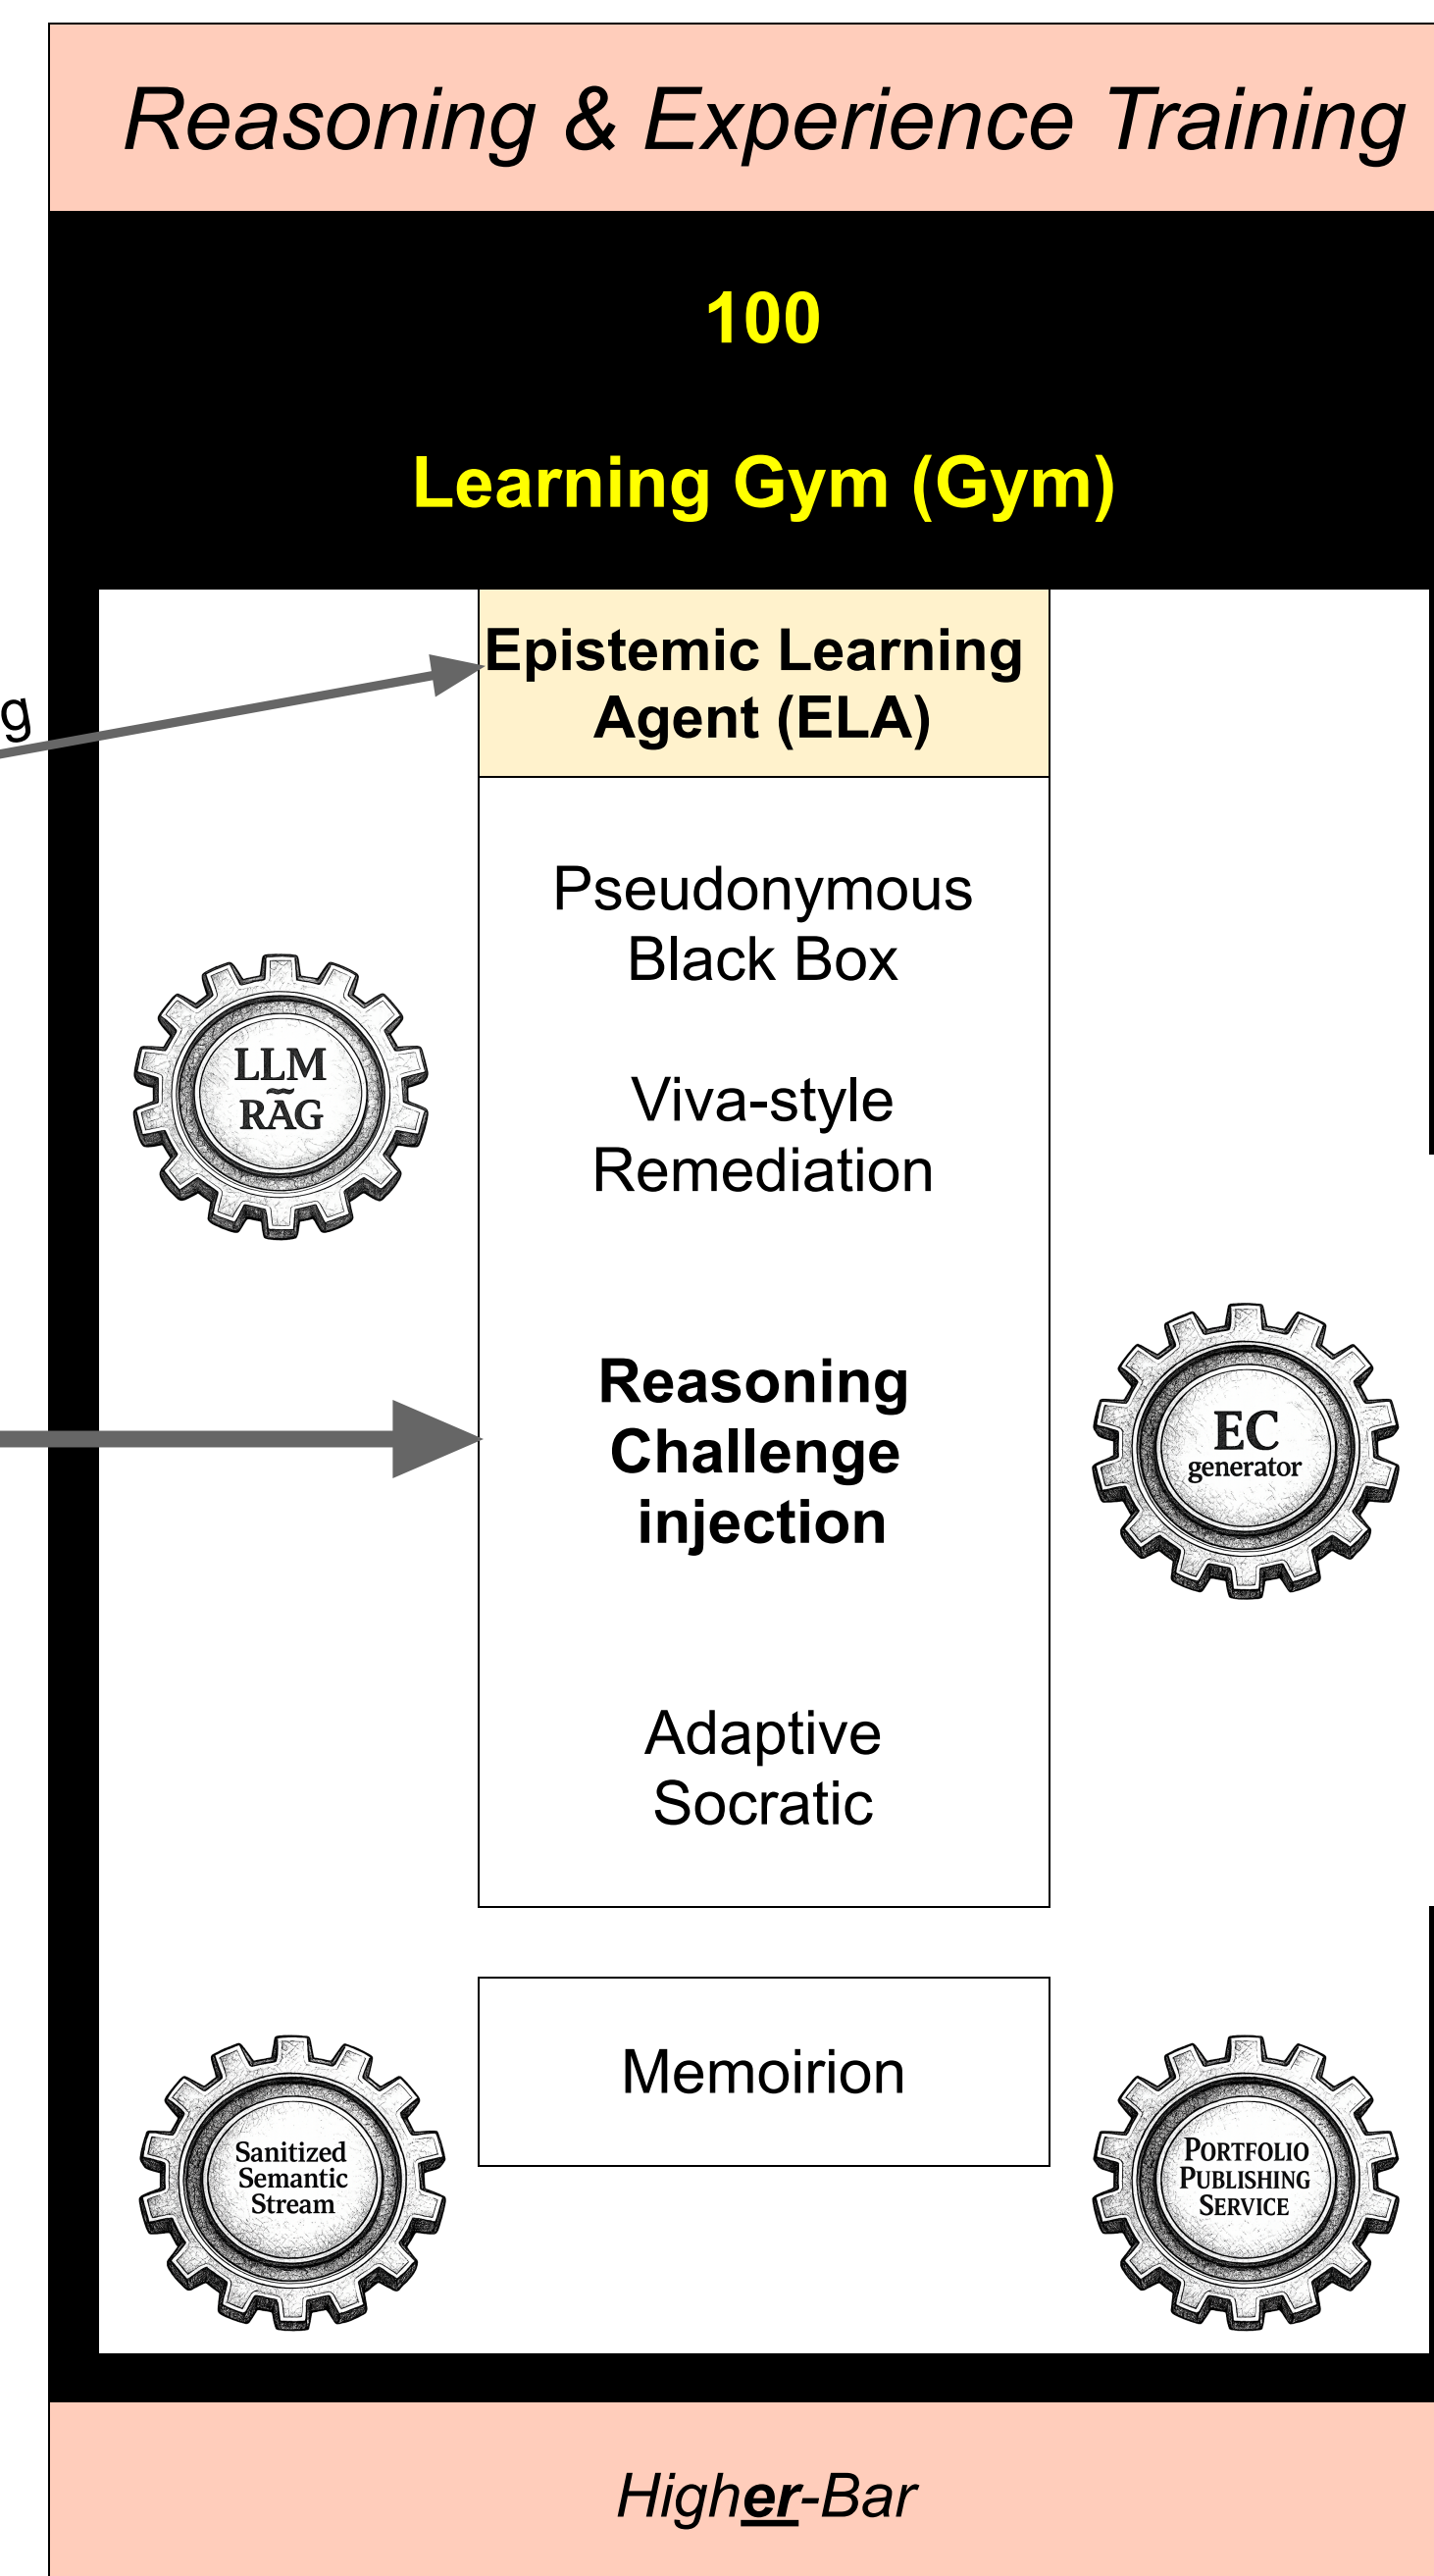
Reasoning & Experience Training

100

Learning Gym (Gym)

g

Epistemic Learning Agent (ELA)

Pseudonymous Black Box

Viva-style Remediation

LLM RÃG

Reasoning Challenge injection

EC generator

Adaptive Socratic

Memoirion

Sanitized Semantic Stream

PORTFOLIO PUBLISHING SERVICE

Higher-Bar